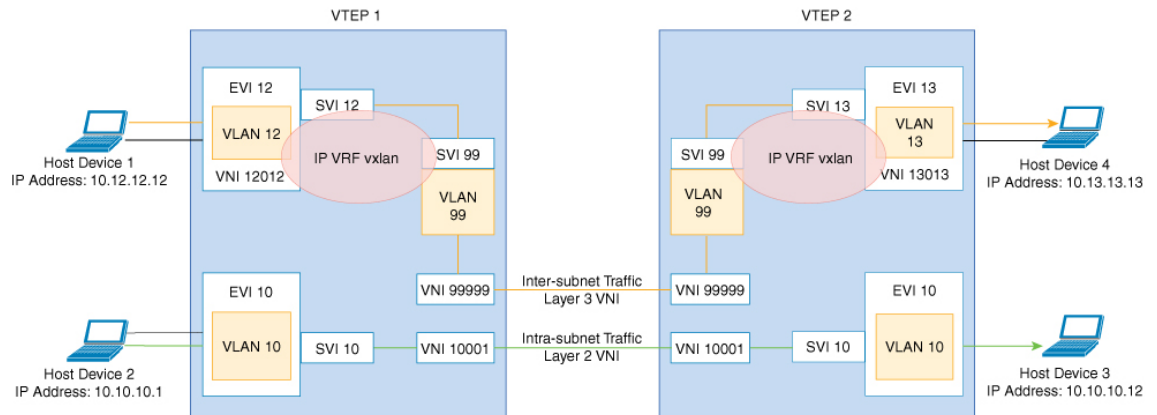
VTEP 1

VTEP 2

EVI 12

SVI 12

VLAN 12

IP VRF vxlan

SVI 99

VNI 12012

VLAN 99

Host Device 1
IP Address: 10.12.12.12

SVI 13

EVI 13

SVI 99

IP VRF vxlan

VLAN 13

VNI 13013

VLAN 99

Host Device 4
IP Address: 10.13.13.13

VNI 99999

Inter-subnet Traffic
Layer 3 VNI

VNI 99999

EVI 10

VLAN 10

SVI 10

VNI 10001

Intra-subnet Traffic
Layer 2 VNI

VNI 10001

SVI 10

EVI 10

VLAN 10

Host Device 2
IP Address: 10.10.10.1

Host Device 3
IP Address: 10.10.10.12